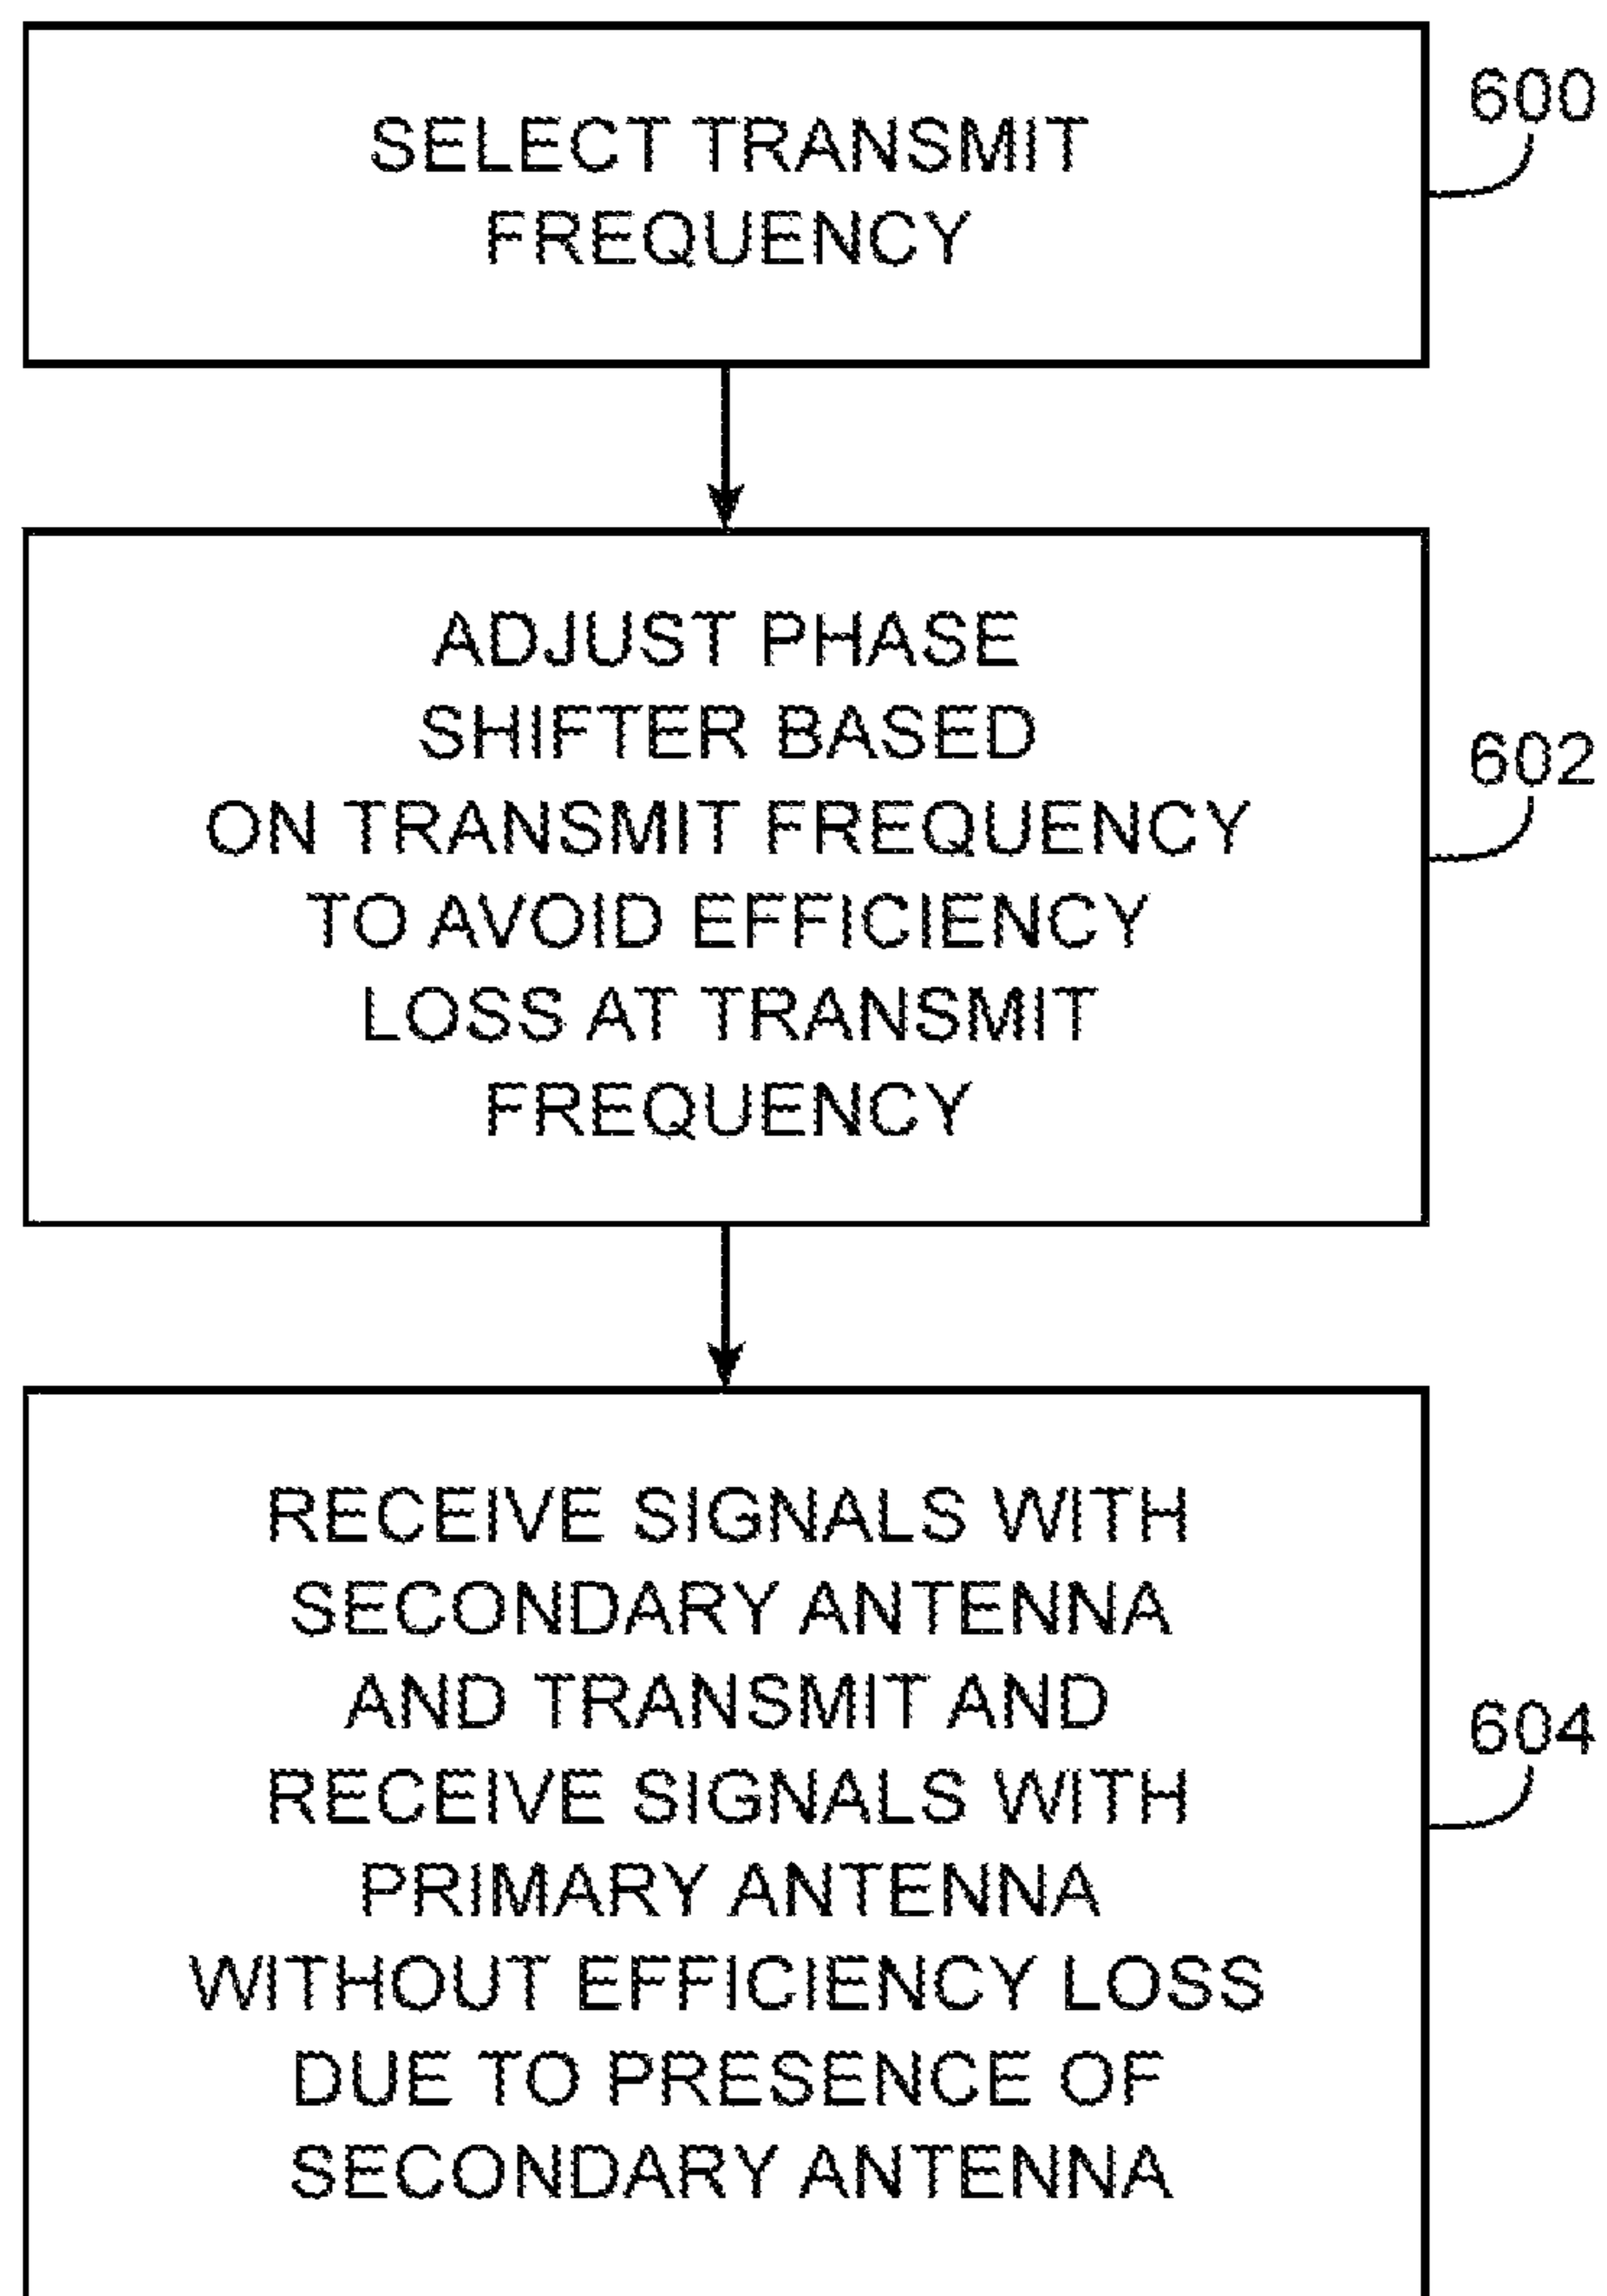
SELECT TRANSMIT FREQUENCY

600

ADJUST PHASE SHIFTER BASED ON TRANSMIT FREQUENCY TO AVOID EFFICIENCY LOSS AT TRANSMIT FREQUENCY

602

RECEIVE SIGNALS WITH SECONDARY ANTENNA AND TRANSMIT AND RECEIVE SIGNALS WITH PRIMARY ANTENNA WITHOUT EFFICIENCY LOSS DUE TO PRESENCE OF SECONDARY ANTENNA

604